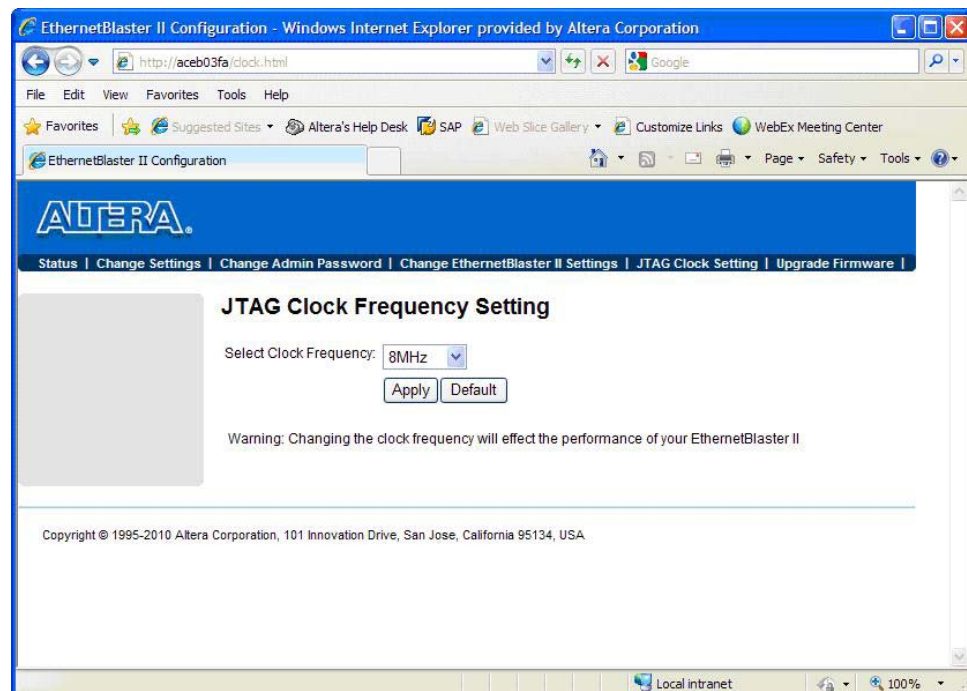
EthernetBlaster II Configuration - Windows Internet Explorer provided by Altera Corporation

http://aceb03fa/clock.html

Google

File Edit View Favorites Tools Help

Favorites | Suggested Sites ▾ Altera's Help Desk SAP Web Slice Gallery ▾ Customize Links WebEx Meeting Center

EthernetBlaster II Configuration

Page ▾ Safety ▾ Tools ▾

ALTERA.

Status | Change Settings | Change Admin Password | Change EthernetBlaster II Settings | JTAG Clock Setting | Upgrade Firmware |

JTAG Clock Frequency Setting

Select Clock Frequency: 8MHz

Apply Default

Warning: Changing the clock frequency will effect the performance of your EthernetBlaster II

Copyright © 1995-2010 Altera Corporation, 101 Innovation Drive, San Jose, California 95134, USA

Local intranet

100%